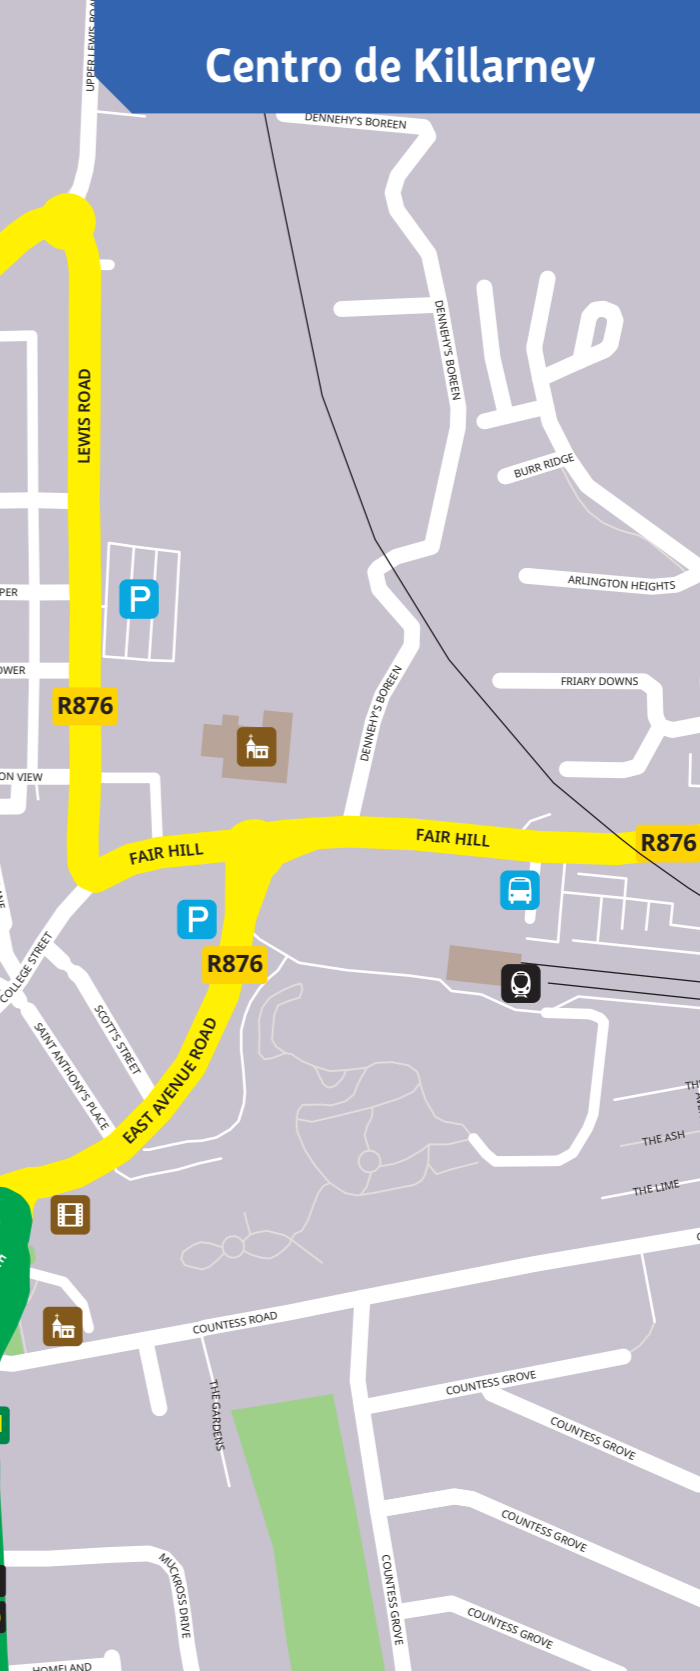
Centro de Killarney

UPPER LEWIS ROAD
DENNEHY'S BOREEN
DENNEHY'S BOREEN
LEWIS ROAD
BURR RIDGE
ARLINGTON HEIGHTS
P
PER
OWER
R876
FRIARY DOWNS
DENNEHY'S BOREEN
ON VIEW
FAIR HILL
FAIR HILL
R876
P
R876
COLLEGE STREET
SCOTT'S STREET
SAINT ANTHONY'S PLACE
EAST AVENUE ROAD
THE ASH
THE LIME
COUNTESS ROAD
THE GARDENS
COUNTESS GROVE
COUNTESS GROVE
COUNTESS GROVE
COUNTESS GROVE
COUNTESS GROVE
MUCKROSS DRIVE
HOMELAND